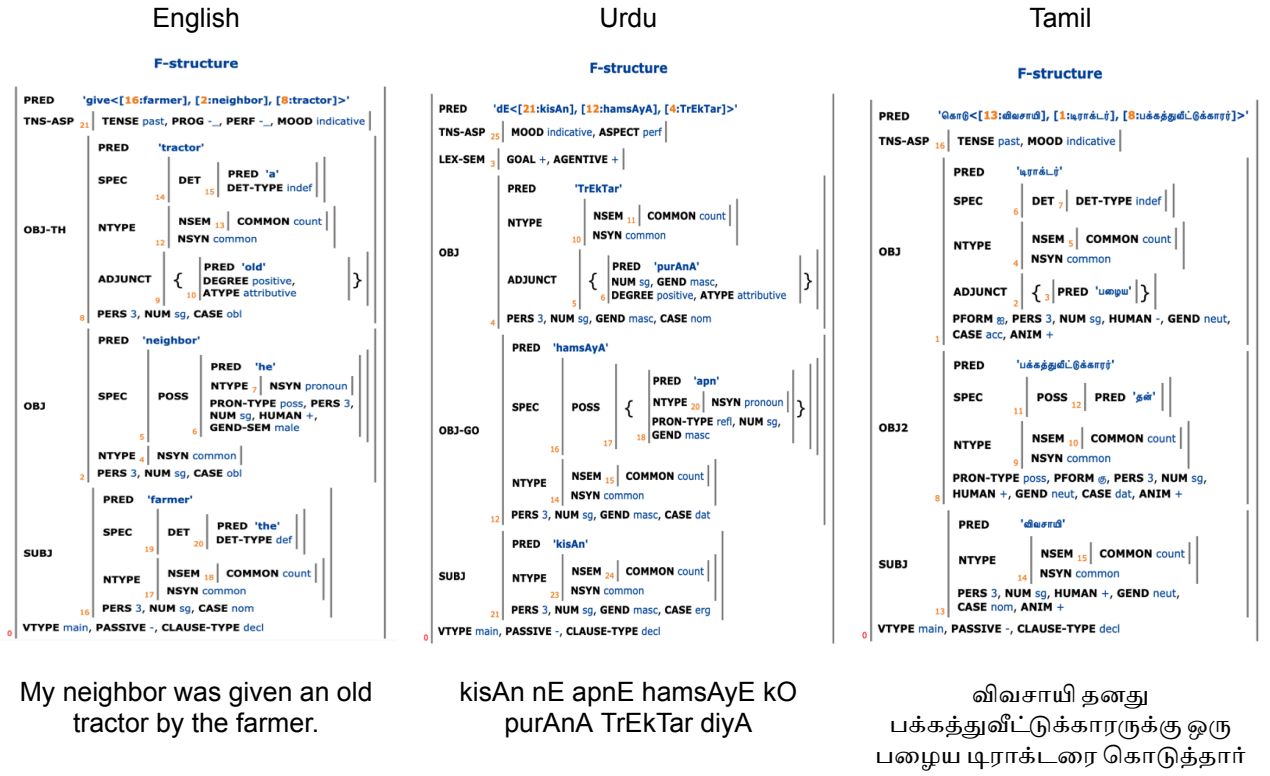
English

F-structure

PRED 'give<[16:farmer], [2:neighbor], [8:tractor]>'
TNS-ASP 21 TENSE past, PROG -_, PERF -_, MOOD indicative
OBJ-TH
PRED 'tractor'
SPEC 14 DET 15 PRED 'a' DET-TYPE indef
NTYPE 12 NSEM 13 COMMON count NSYN common
ADJUNCT { 9 10 PRED 'old' DEGREE positive, ATYPE attributive }
8 PERS 3, NUM sg, CASE obl
OBJ
PRED 'neighbor'
SPEC 5 POSS 6 PRED 'he' NTYPE 7 NSYN pronoun PRON-TYPE poss, PERS 3, NUM sg, HUMAN +, GEND-SEM male
NTYPE 4 NSYN common
2 PERS 3, NUM sg, CASE obl
SUBJ
PRED 'farmer'
SPEC 19 DET 20 PRED 'the' DET-TYPE def
NTYPE 17 NSEM 18 COMMON count NSYN common
16 PERS 3, NUM sg, CASE nom
0 VTYPE main, PASSIVE -, CLAUSE-TYPE decl

My neighbor was given an old tractor by the farmer.

Urdu

F-structure

PRED 'dE<[21:kisAn], [12:hamsAyA], [4:TrEkTar]>'
TNS-ASP 25 MOOD indicative, ASPECT perf
LEX-SEM 3 GOAL +, AGENTIVE +
OBJ
PRED 'TrEkTar'
NTYPE 10 NSEM 11 COMMON count NSYN common
ADJUNCT { 5 6 PRED 'purAnA' NUM sg, GEND masc, DEGREE positive, ATYPE attributive }
4 PERS 3, NUM sg, GEND masc, CASE nom
OBJ-GO
PRED 'hamsAyA'
SPEC 16 POSS { 17 18 PRED 'apn' NTYPE 20 NSYN pronoun PRON-TYPE refl, NUM sg, GEND masc }
NTYPE 14 NSEM 15 COMMON count NSYN common
12 PERS 3, NUM sg, GEND masc, CASE dat
SUBJ
PRED 'kisAn'
NTYPE 23 NSEM 24 COMMON count NSYN common
21 PERS 3, NUM sg, GEND masc, CASE erg
0 VTYPE main, PASSIVE -, CLAUSE-TYPE decl

kisAn nE apnE hamsAyE kO purAnA TrEkTar diyA

Tamil

F-structure

PRED 'கொடு<[13:விவசாயி], [1:டிராக்டர்], [8:பக்கத்துவீட்டுக்காரர்]>'
TNS-ASP 16 TENSE past, MOOD indicative
OBJ
PRED 'டிராக்டர்'
SPEC 6 DET 7 DET-TYPE indef
NTYPE 4 NSEM 5 COMMON count NSYN common
ADJUNCT 2 { 3 PRED 'பழைய' }
1 PFORM ஐ, PERS 3, NUM sg, HUMAN -, GEND neut, CASE acc, ANIM +
OBJ2
PRED 'பக்கத்துவீட்டுக்காரர்'
SPEC 11 POSS 12 PRED 'தன்'
NTYPE 9 NSEM 10 COMMON count NSYN common
8 PRON-TYPE poss, PFORM கு, PERS 3, NUM sg, HUMAN +, GEND neut, CASE dat, ANIM +
SUBJ
PRED 'விவசாயி'
NTYPE 14 NSEM 15 COMMON count NSYN common
13 PERS 3, NUM sg, HUMAN +, GEND neut, CASE nom, ANIM +
0 VTYPE main, PASSIVE -, CLAUSE-TYPE decl

விவசாயி தனது பக்கத்துவீட்டுக்காரருக்கு ஒரு பழைய டிராக்டரை கொடுத்தார்